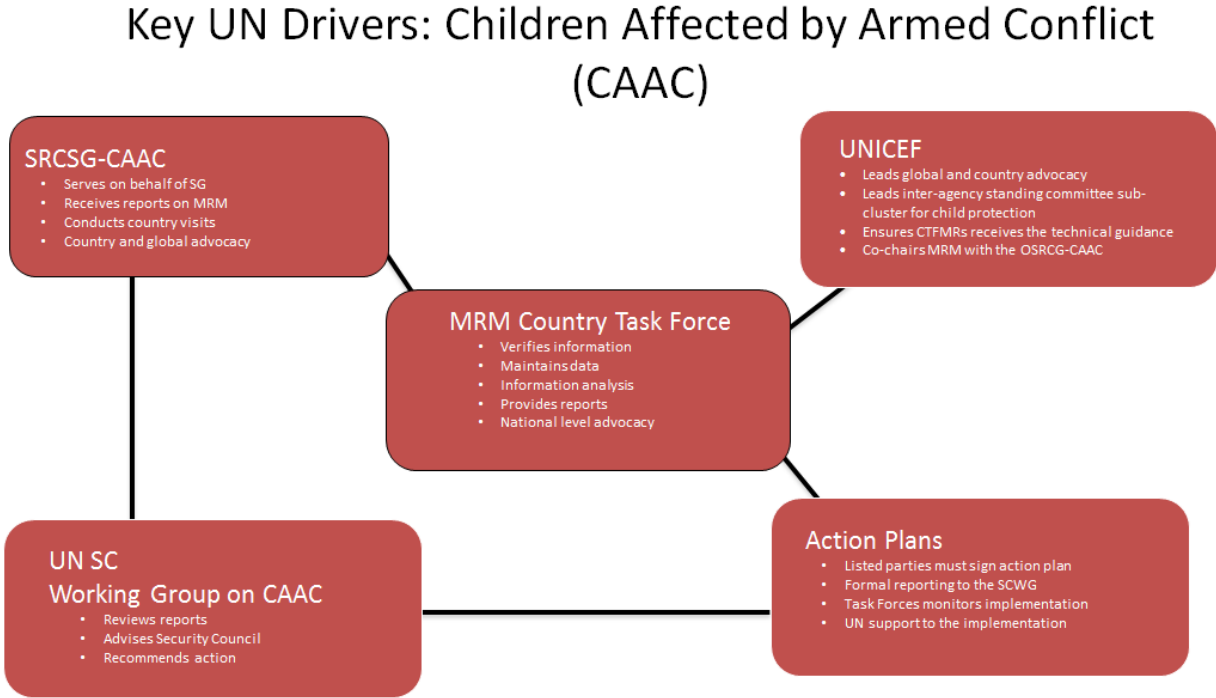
Key UN Drivers: Children Affected by Armed Conflict (CAAC)

SRCSG-CAAC
- Serves on behalf of SG
- Receives reports on MRM
- Conducts country visits
- Country and global advocacy

UNICEF
- Leads global and country advocacy
- Leads inter-agency standing committee sub-cluster for child protection
- Ensures CTFMRs receives the technical guidance
- Co-chairs MRM with the OSRCG-CAAC

MRM Country Task Force
- Verifies information
- Maintains data
- Information analysis
- Provides reports
- National level advocacy

UN SC
Working Group on CAAC
- Reviews reports
- Advises Security Council
- Recommends action

Action Plans
- Listed parties must sign action plan
- Formal reporting to the SCWG
- Task Forces monitors implementation
- UN support to the implementation